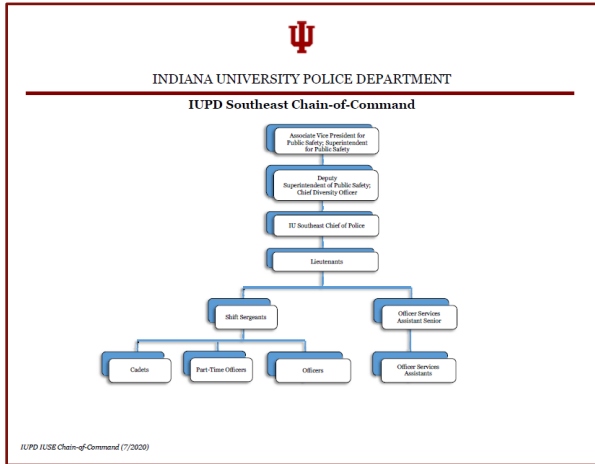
INDIANA UNIVERSITY POLICE DEPARTMENT

IUPD Southeast Chain-of-Command

Associate Vice President for Public Safety; Superintendent for Public Safety

Deputy Superintendent of Public Safety; Chief Diversity Officer

IU Southeast Chief of Police

Lieutenants

Shift Sergeants

Officer Services Assistant Senior

Cadets

Part-Time Officers

Officers

Officer Services Assistants

IUPD IUSE Chain-of-Command (7/2020)